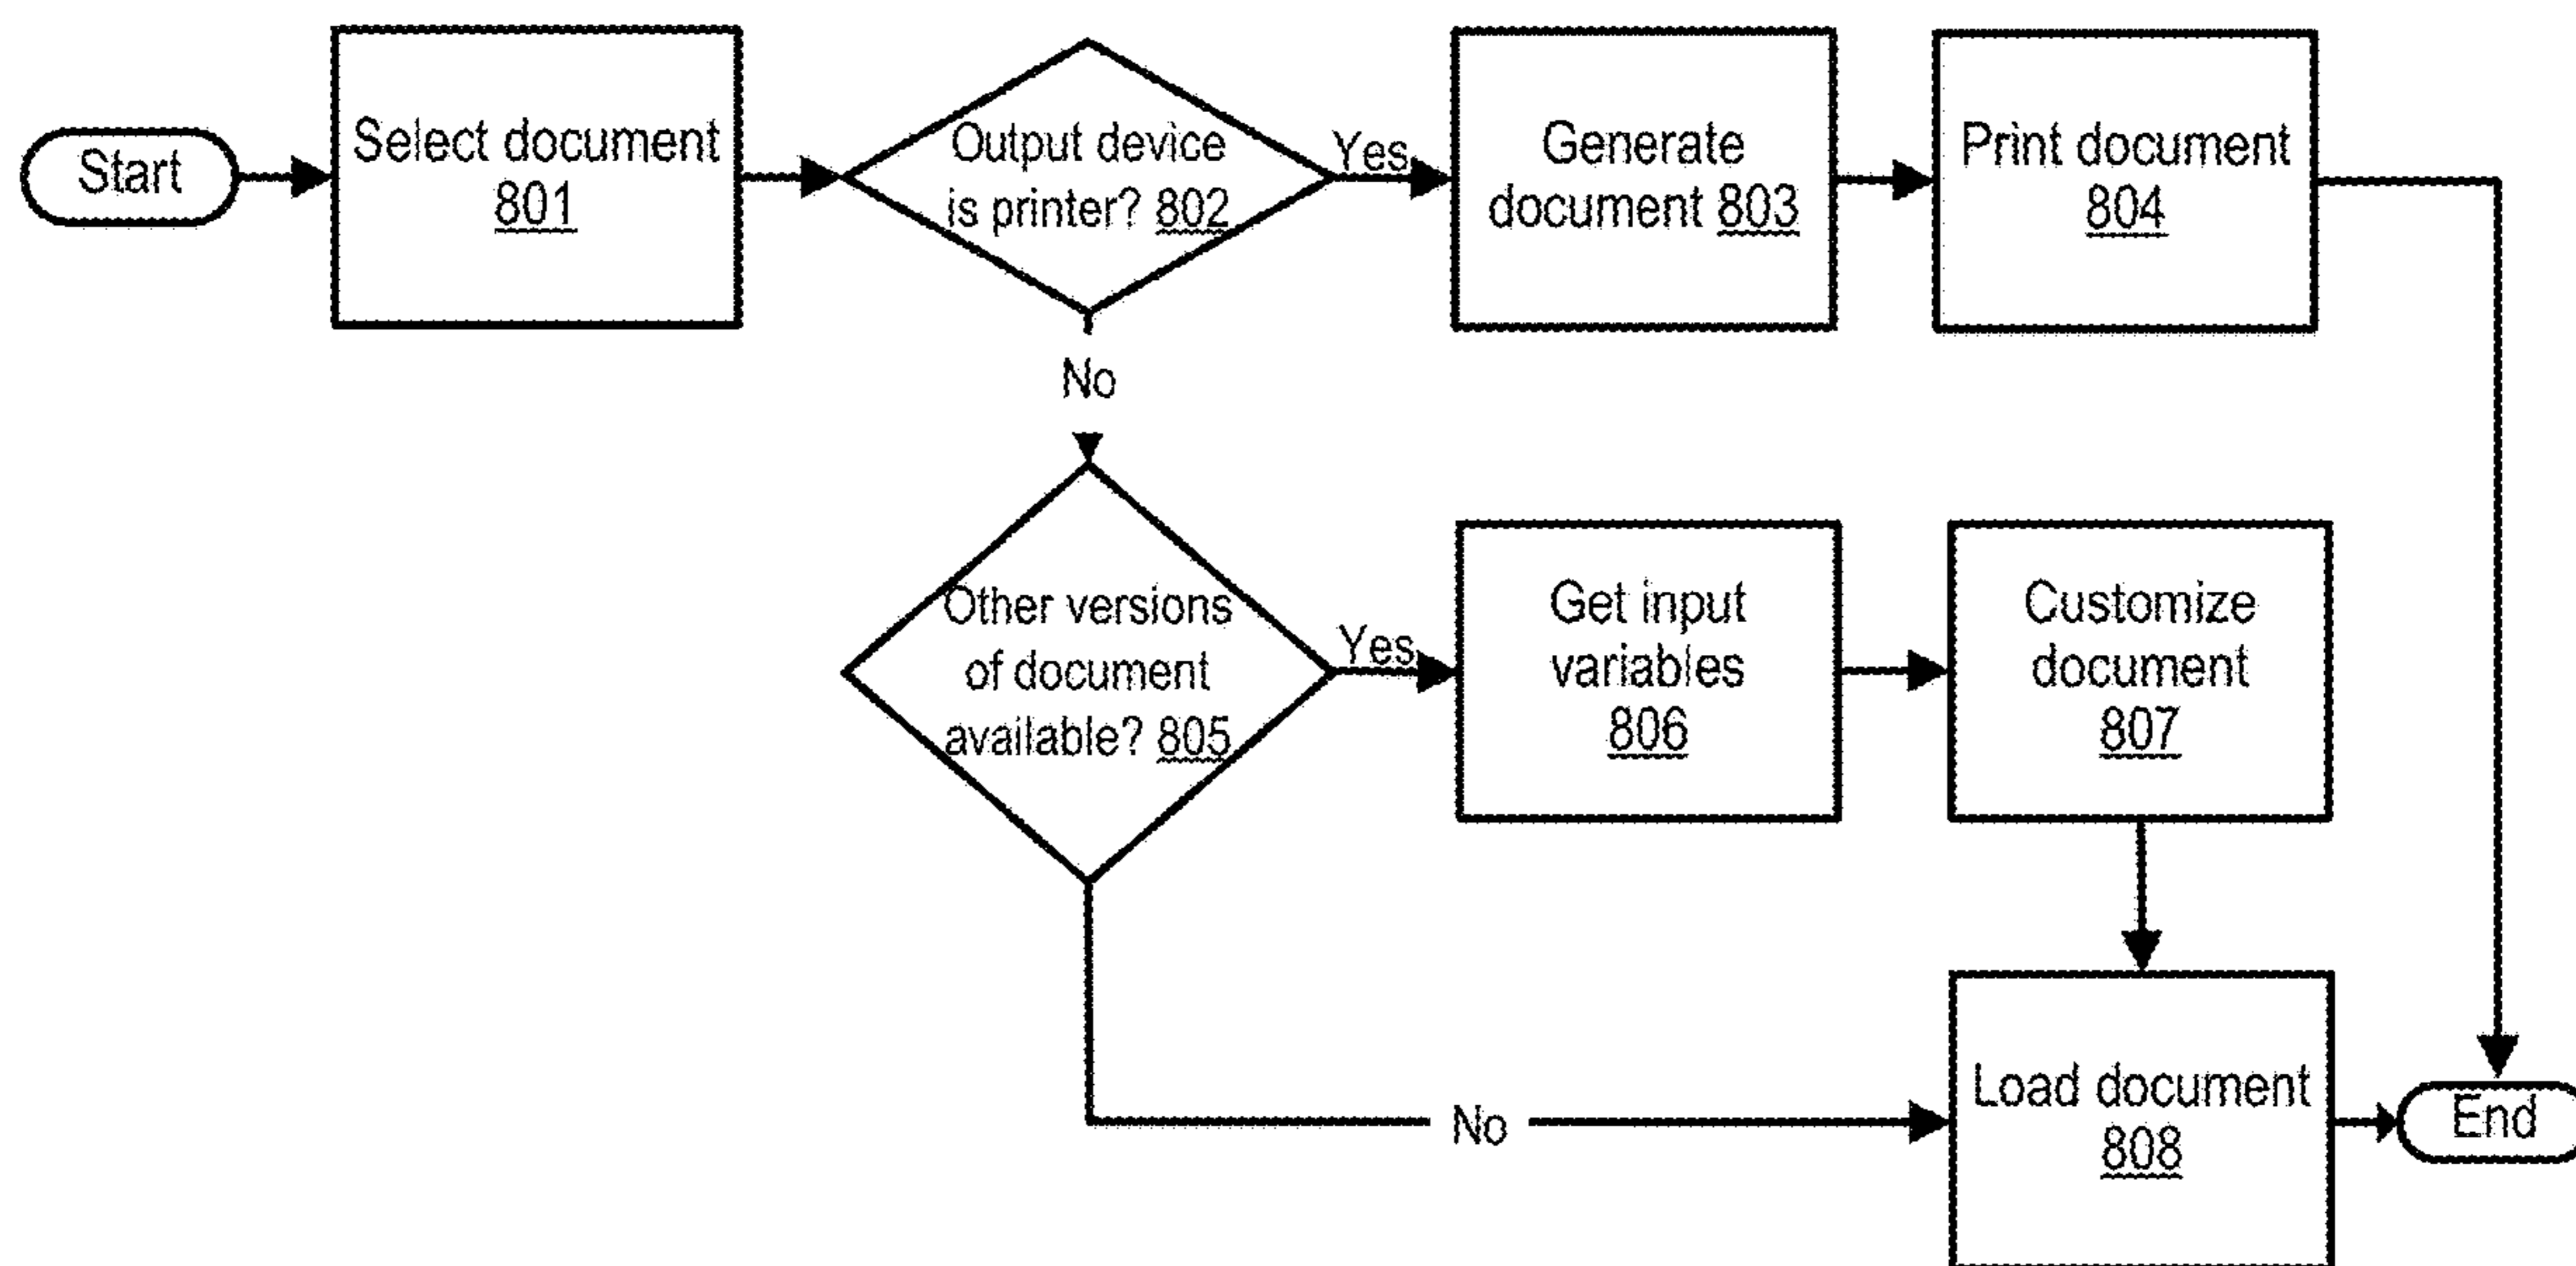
Start

Select document 801

Output device is printer? 802

Yes

Generate document 803

Print document 804

No

Other versions of document available? 805

Yes

Get input variables 806

Customize document 807

No

Load document 808

End